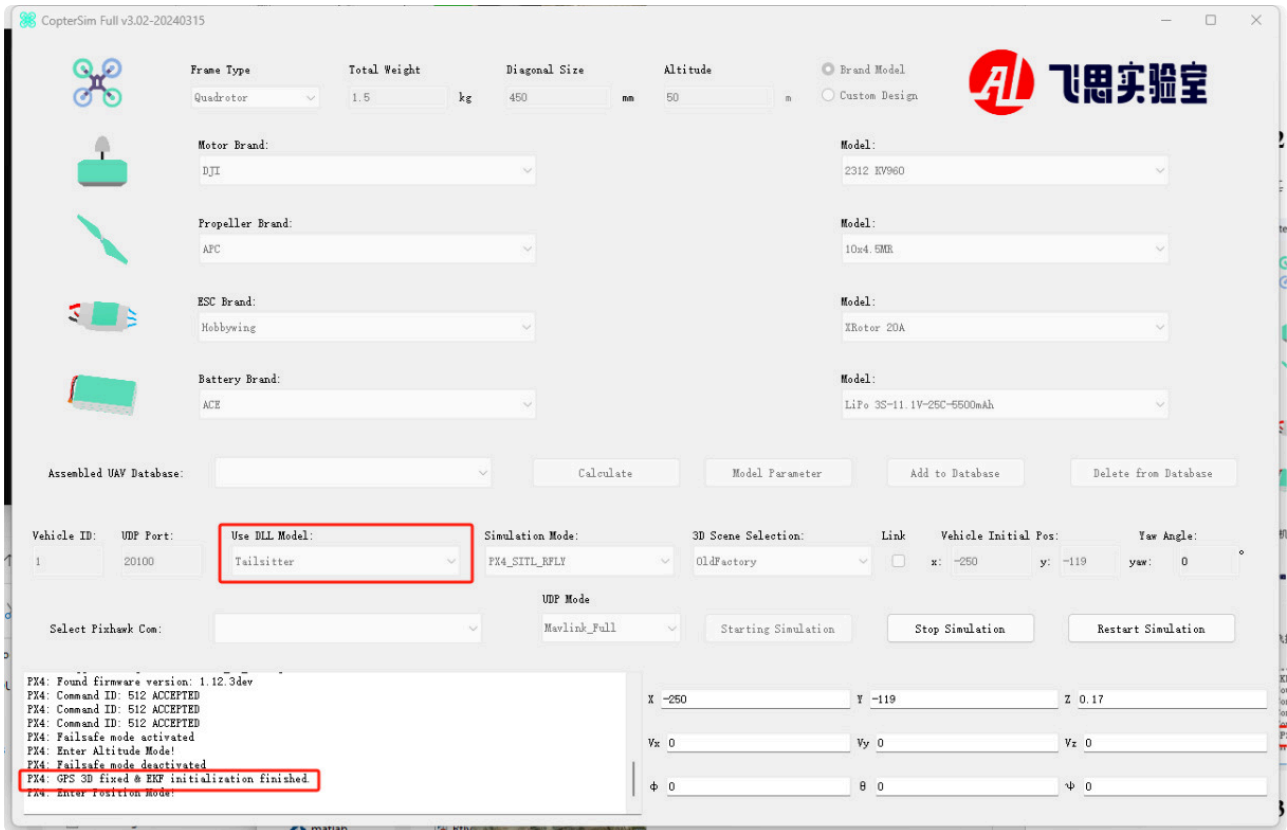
CopterSim Full v3.02-20240315

Frame Type
Quadrotor
Total Weight
1.5 kg
Diagonal Size
450 mm
Altitude
50 m
Brand Model
Custom Design
飞思实验室

Motor Brand:
DJI
Model:
2312 KV960

Propeller Brand:
APC
Model:
10x4.5MR

ESC Brand:
Hobbywing
Model:
XRotor 20A

Battery Brand:
ACE
Model:
LiPo 3S-11.1V-25C-5500mAh

Assembled UAV Database:
Calculate
Model Parameter
Add to Database
Delete from Database

Vehicle ID:
1
UDP Port:
20100
Use DLL Model:
Tailsitter
Simulation Mode:
PX4_SITL_RFLY
3D Scene Selection:
OldFactory
Link
Vehicle Initial Pos:
x: -250
y: -119
Yaw Angle:
yaw: 0 °

UDP Mode
Select Pixhawk Com:
Mavlink_Full
Starting Simulation
Stop Simulation
Restart Simulation

PX4: Found firmware version: 1.12.3dev
PX4: Command ID: 512 ACCEPTED
PX4: Command ID: 512 ACCEPTED
PX4: Command ID: 512 ACCEPTED
PX4: Failsafe mode activated
PX4: Enter Altitude Mode!
PX4: Failsafe mode deactivated
PX4: GPS 3D fixed & EKF initialization finished.
PX4: Enter Position Mode!

X -250
Y -119
Z 0.17
Vx 0
Vy 0
Vz 0
$\phi$ 0
$\theta$ 0
$\psi$ 0